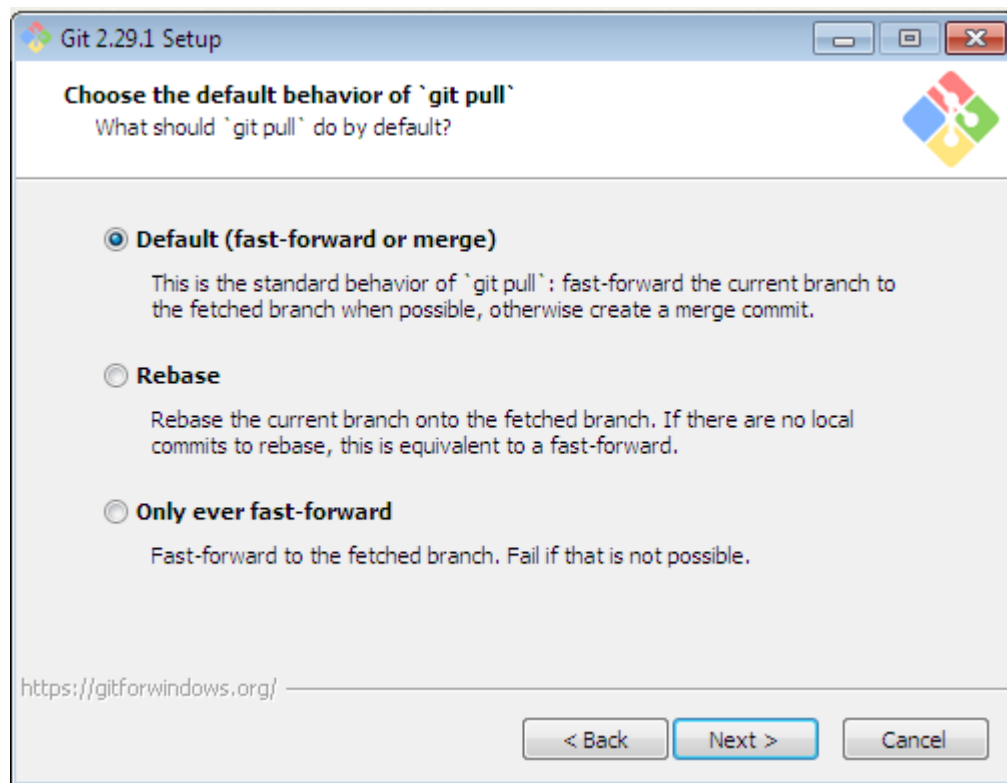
Git 2.29.1 Setup

Choose the default behavior of `git pull`
What should `git pull` do by default?

Default (fast-forward or merge)

This is the standard behavior of `git pull`: fast-forward the current branch to the fetched branch when possible, otherwise create a merge commit.

Rebase

Rebase the current branch onto the fetched branch. If there are no local commits to rebase, this is equivalent to a fast-forward.

Only ever fast-forward

Fast-forward to the fetched branch. Fail if that is not possible.

https://gitforwindows.org/

< Back
Next >
Cancel